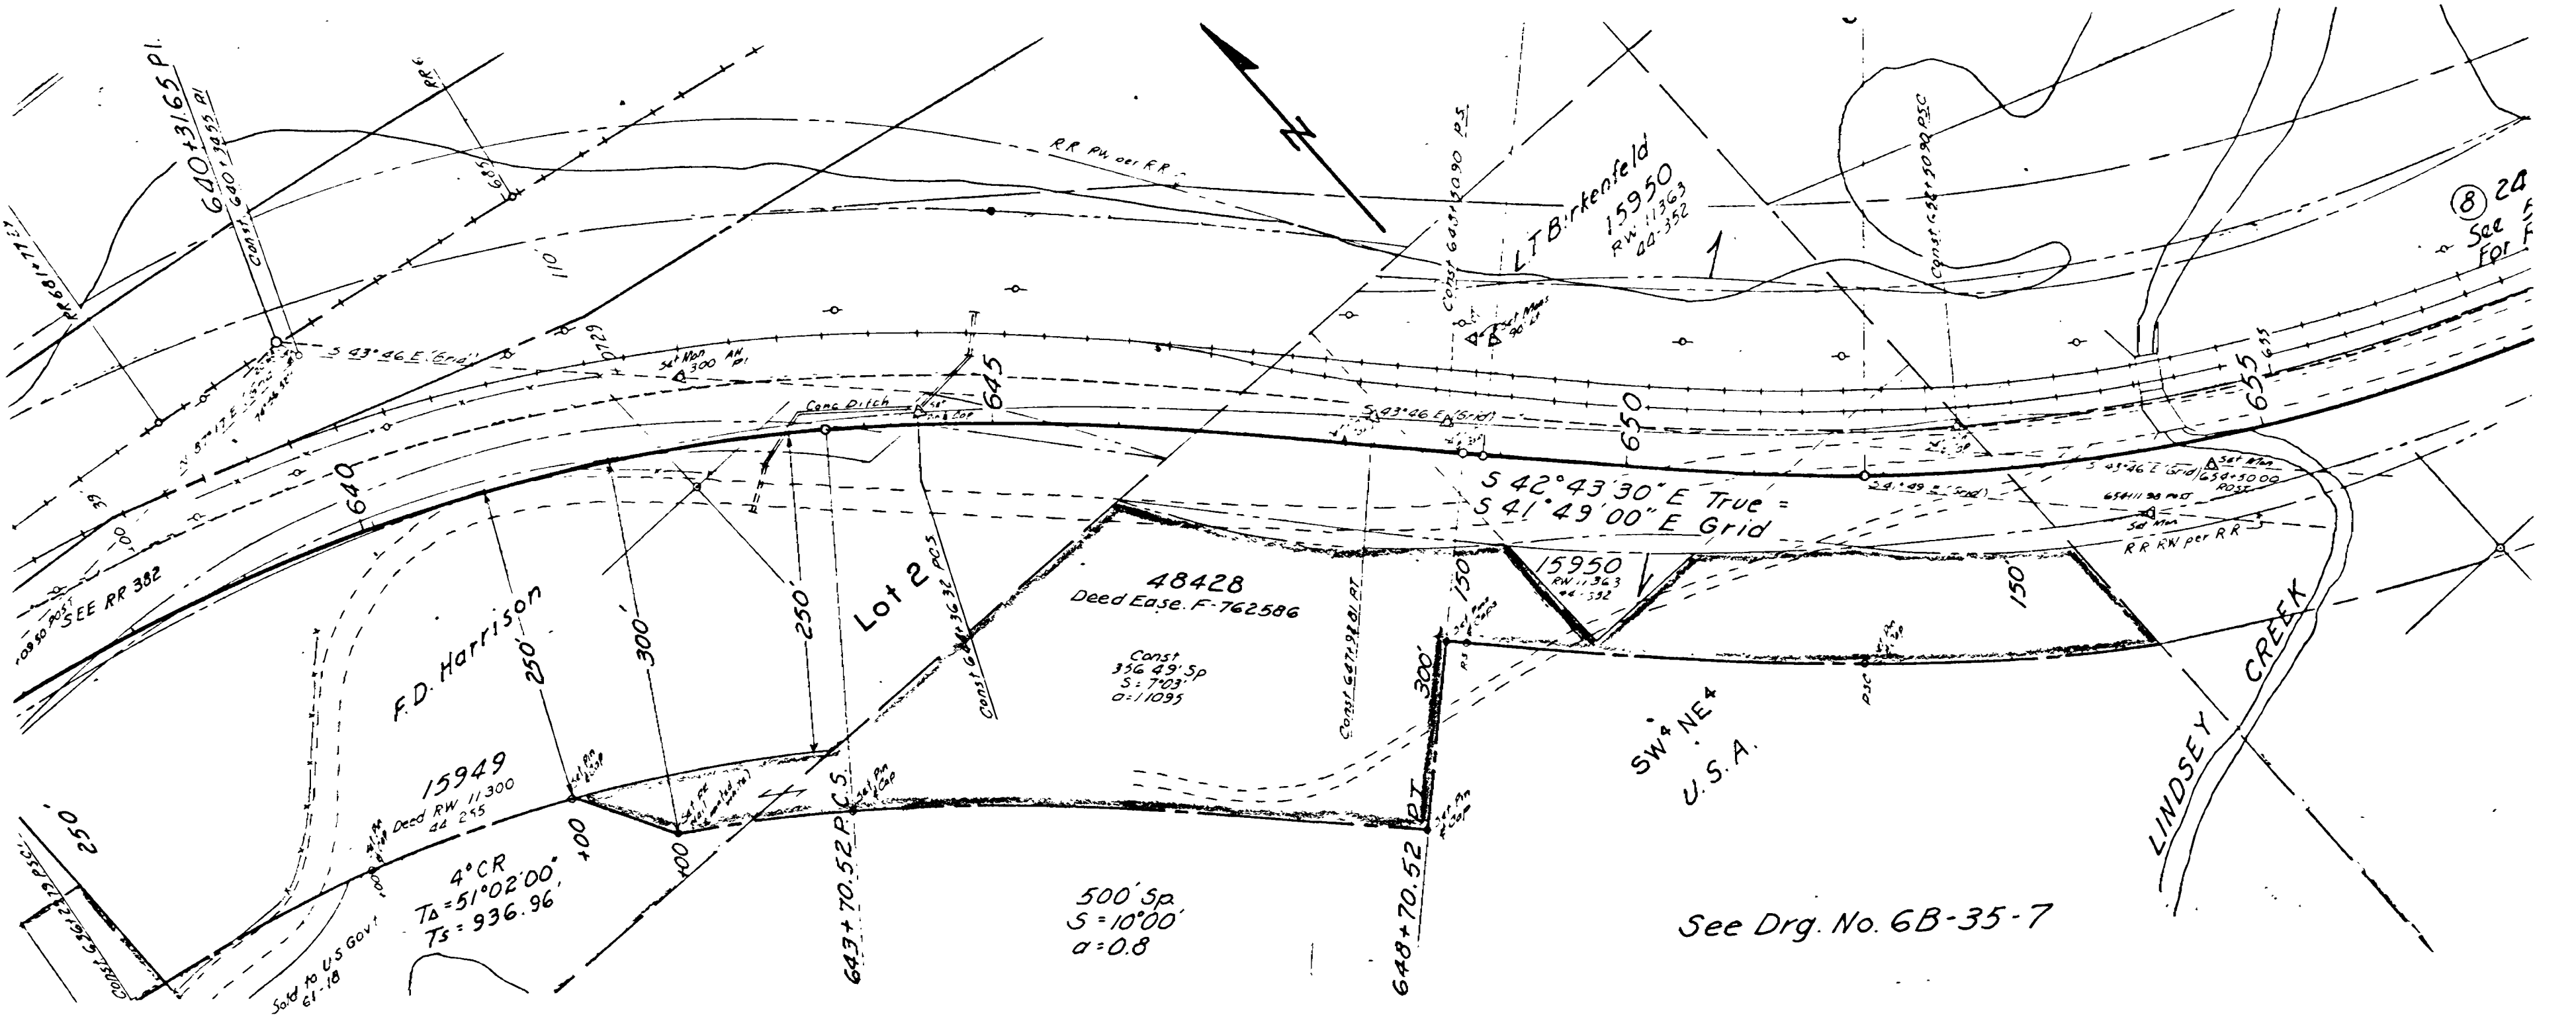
640+31.65 PI
Const 640+38.55 PI
RR 681+77.27
RR
685
110
RR Rw per RR
N
L.T. Birkenfeld
15950
RW 11363
44-352
Const 643+50.90 PS
Const 652+50.90 PSC
⑧ 24
See
For
S 43°46' E (Grid)
Set Mon 300 AH PI
0729
39
Conc Ditch
645
650
655
640
S 43°46' E (Grid)
S 42°43'30" E True =
S 41°49'00" E Grid
24°49' E (Grid)
S 43°46' E (Grid)
Set Mon
654+11.30 POST
Set Mon
RR RW per RR
SEE RR 382
F.D. Harrison
250'
300'
250'
Lot 2
Const 643+36.32 PCS
48428
Deed Ease. F-762586
Const
356.49' Sp
S=7°03'
a=1.1095
Const 647+98.81 PT
150'
15950
RW 11363
44-352
150'
300'
SW¼ NE¼
U.S.A.
LINDSEY CREEK
15949
Deed RW 11300
44-255
+00
+00
643+70.52 PCS
648+70.52 PT
4°CR
TΔ = 51°02'00"
Ts = 936.96'
500' Sp.
S = 10°00'
a = 0.8
Sold to U.S Govt 61-18
Const 636+22.13 PSC
250'
See Drg. No. 6B-35-7